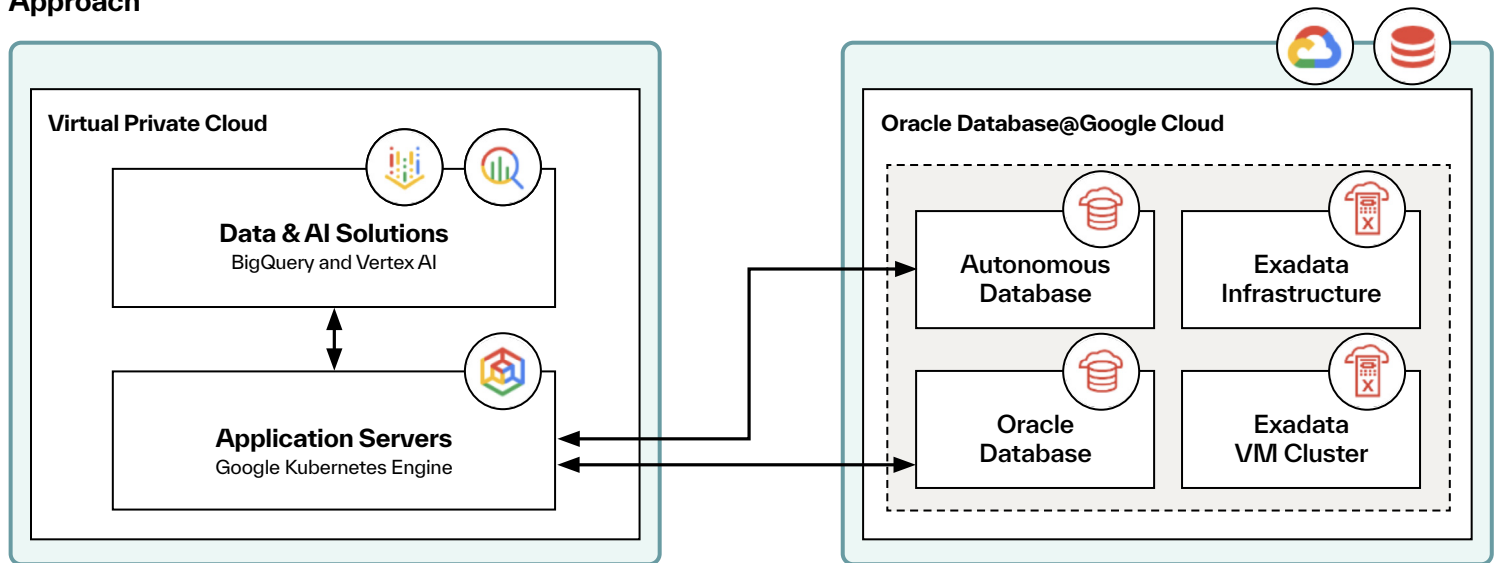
Approach

Virtual Private Cloud

Data & AI Solutions
BigQuery and Vertex AI

Application Servers
Google Kubernetes Engine

Oracle Database@Google Cloud

Autonomous Database

Exadata Infrastructure

Oracle Database

Exadata VM Cluster